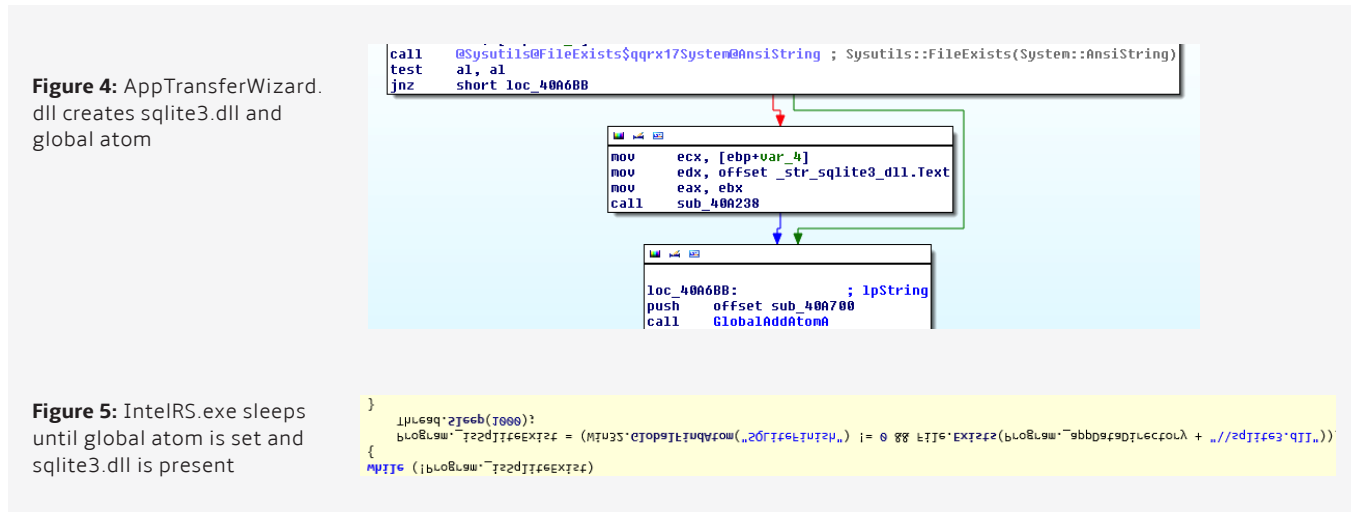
**Figure 4:** AppTransferWizard.dll creates sqlite3.dll and global atom

call @Sysutils@FileExists$qqrx17System@AnsiString ; Sysutils::FileExists(System::AnsiString)
test al, al
jnz short loc_40A6BB

mov ecx, [ebp+var_4]
mov edx, offset _str_sqlite3_dll.Text
mov eax, ebx
call sub_40A238

loc_40A6BB: ; lpString
push offset sub_40A700
call GlobalAddAtomA

**Figure 5:** IntelRS.exe sleeps until global atom is set and sqlite3.dll is present

while (!Program._isSqliteExist)
{
Program._isSqliteExist = (Win32.GlobalFindAtom("SQliteFinish") != 0 && File.Exists(Program._appDataDirectory + "//sqlite3.dll"));
Thread.Sleep(1000);
}